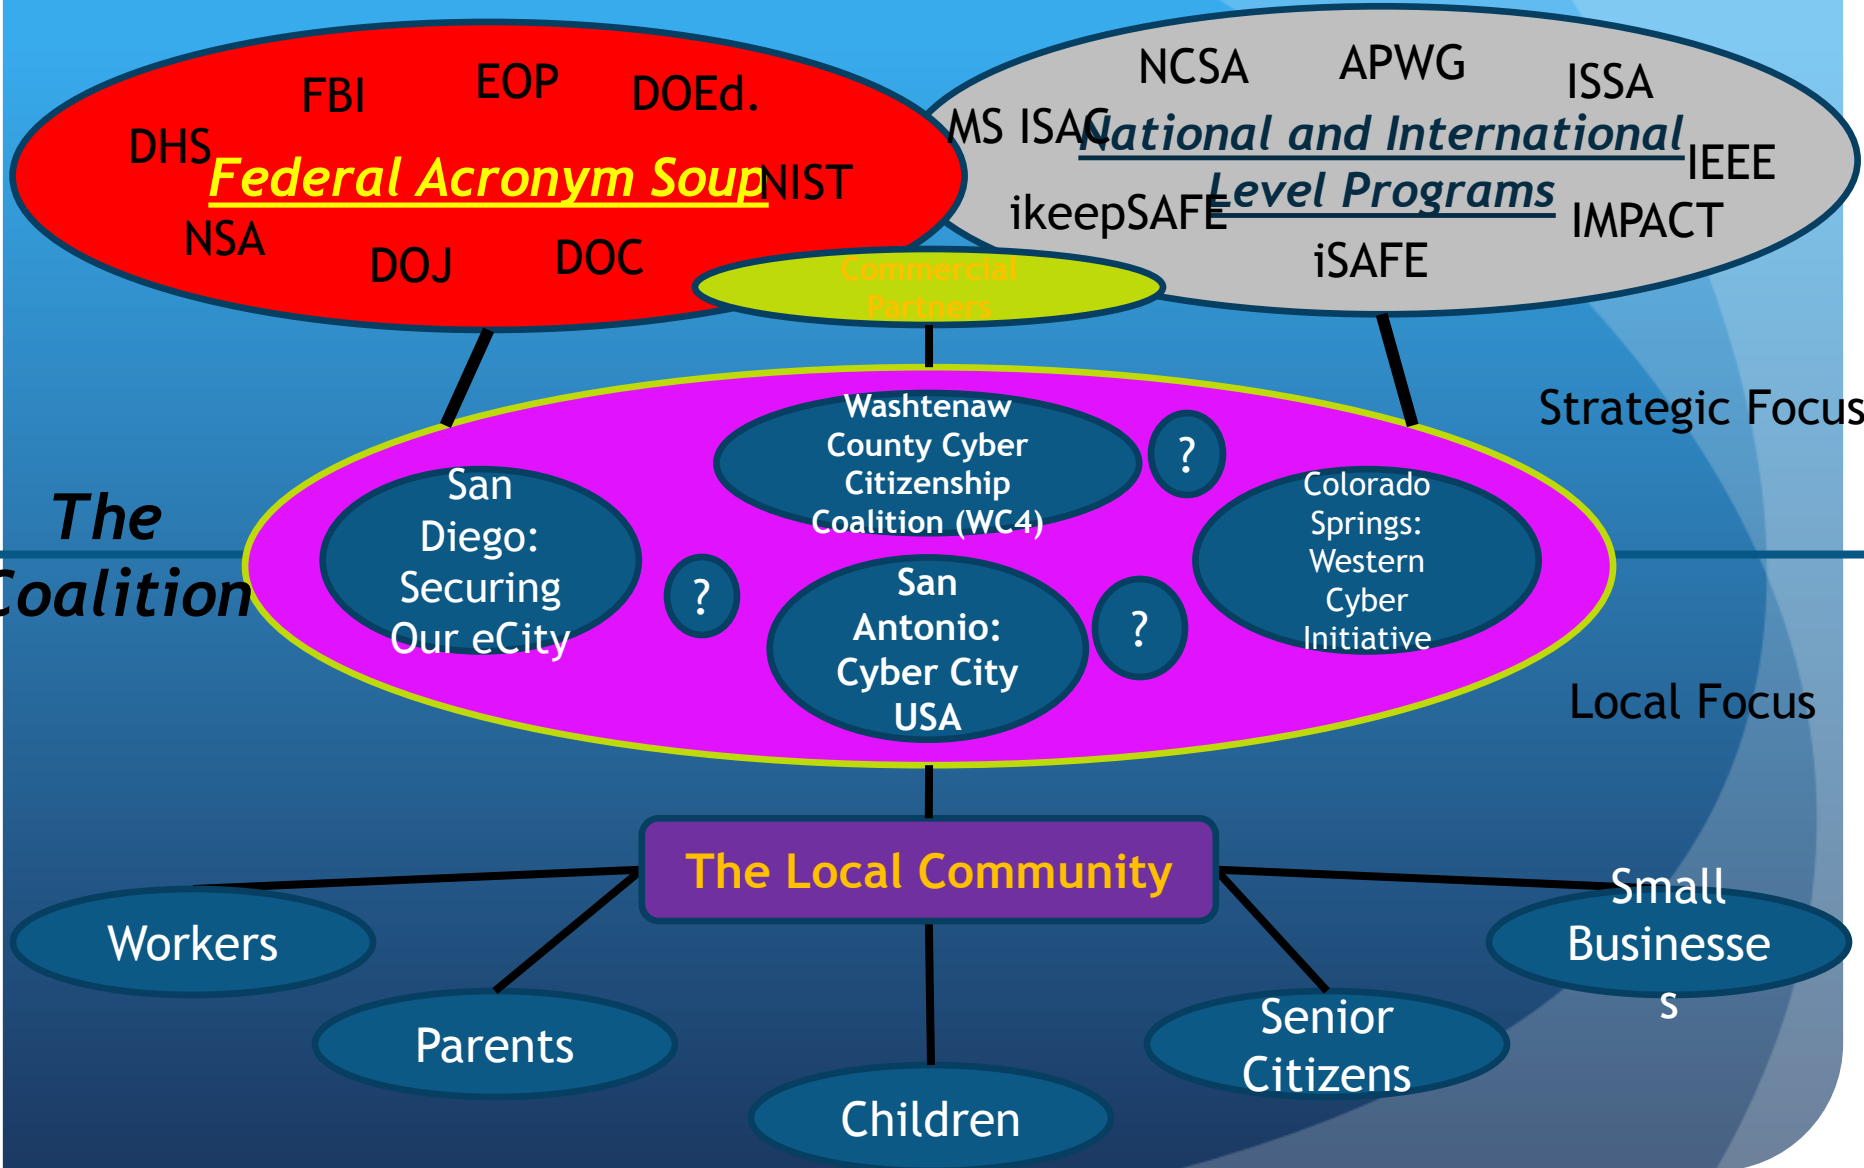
FBI EOP DOEd.

DHS Federal Acronym Soup NIST

NSA DOJ DOC

NCSA APWG ISSA

MS ISAC National and International Level Programs IEEE

ikeepSAFE IMPACT

iSAFE

Commercial Partners

Strategic Focus

The Coalition

Washtenaw County Cyber Citizenship Coalition (WC4)

?

San Diego: Securing Our eCity

?

San Antonio: Cyber City USA

?

Colorado Springs: Western Cyber Initiative

Local Focus

The Local Community

Workers

Parents

Children

Senior Citizens

Small Businesse s